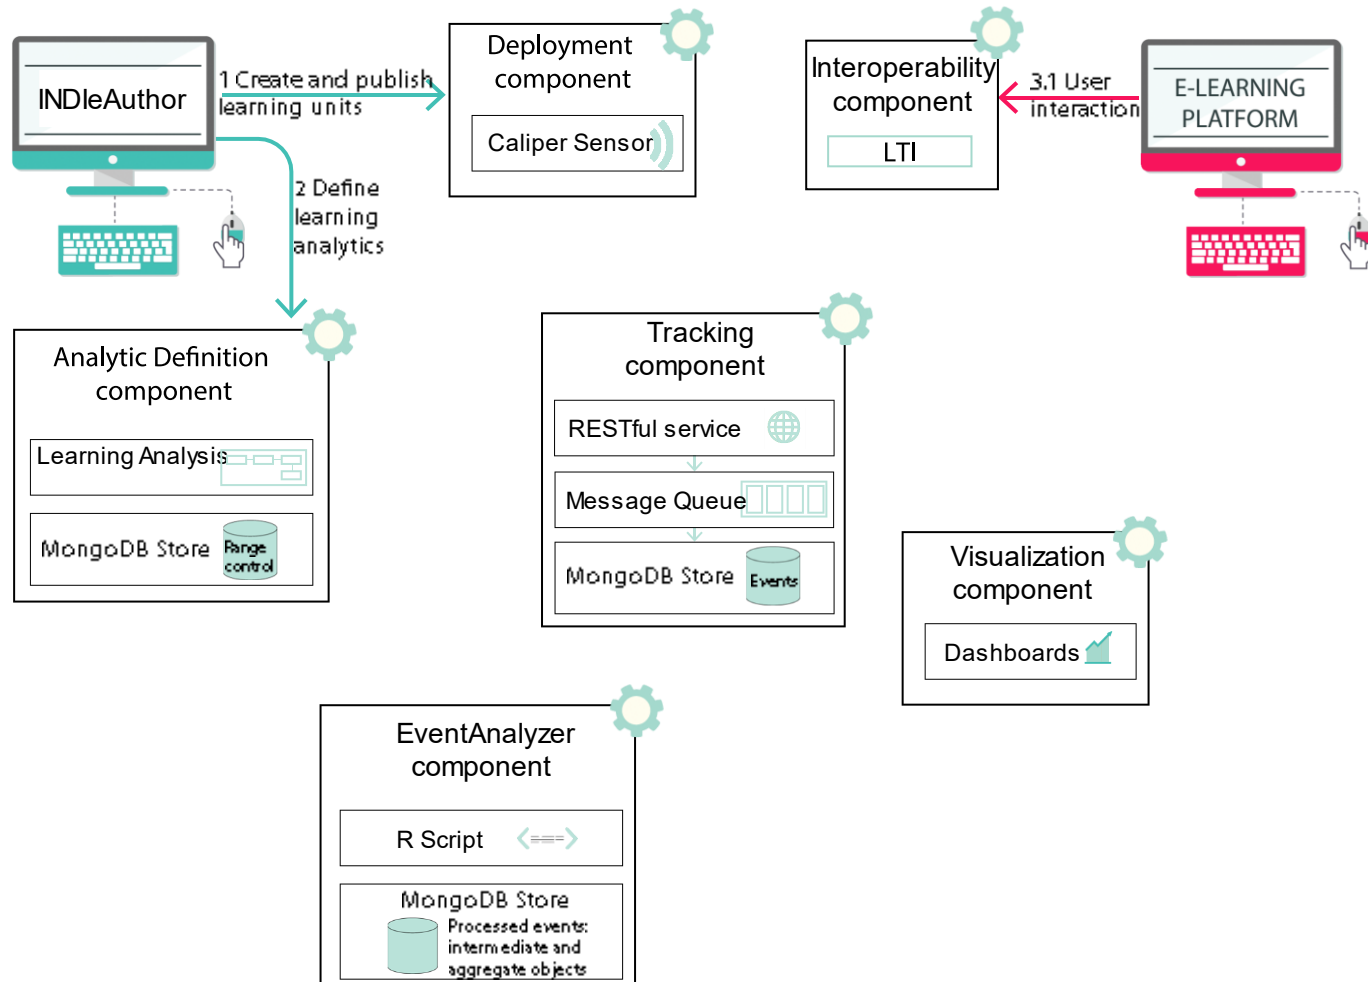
INDIeAuthor

1 Create and publish learning units

2 Define learning analytics

Deployment component

Caliper Sensor

Interoperability component

LTI

3.1 User interaction

E-LEARNING PLATFORM

Analytic Definition component

Learning Analysis

MongoDB Store

Range control

Tracking component

RESTful service

Message Queue

MongoDB Store

Events

Visualization component

Dashboards

EventAnalyzer component

R Script

MongoDB Store

Processed events: intermediate and aggregate objects